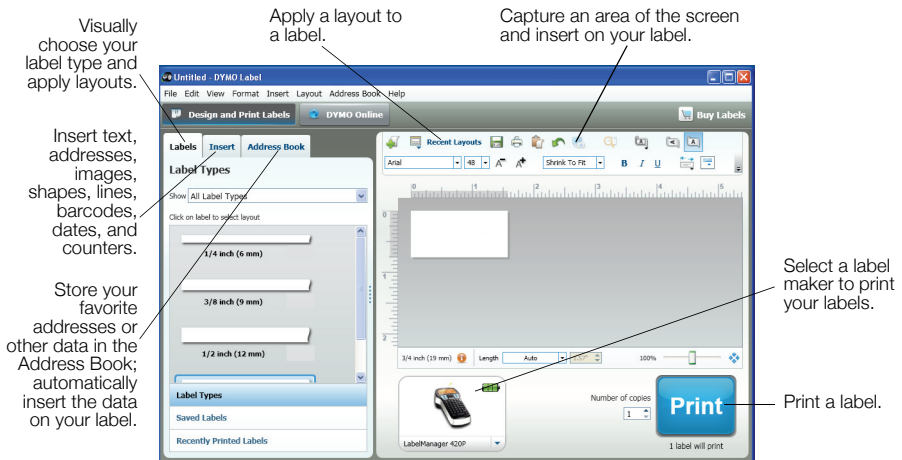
Visually choose your label type and apply layouts.

Insert text, addresses, images, shapes, lines, barcodes, dates, and counters.

Store your favorite addresses or other data in the Address Book; automatically insert the data on your label.

Apply a layout to a label.

Capture an area of the screen and insert on your label.

Select a label maker to print your labels.

Print a label.

Untitled - DYMO Label

File Edit View Format Insert Layout Address Book Help

Design and Print Labels

DYMO Online

Buy Labels

Labels Insert Address Book

Label Types

Show All Label Types

Click on label to select layout

1/4 inch (6 mm)

3/8 inch (9 mm)

1/2 inch (12 mm)

Label Types

Saved Labels

Recently Printed Labels

Recent Layouts

Arial 48 Shrink To Fit B I U

0 1 2 3 4 5

0 1 2

3/4 inch (19 mm) Length Auto 100%

Number of copies 1

Print

1 label will print

LabelManager 420P